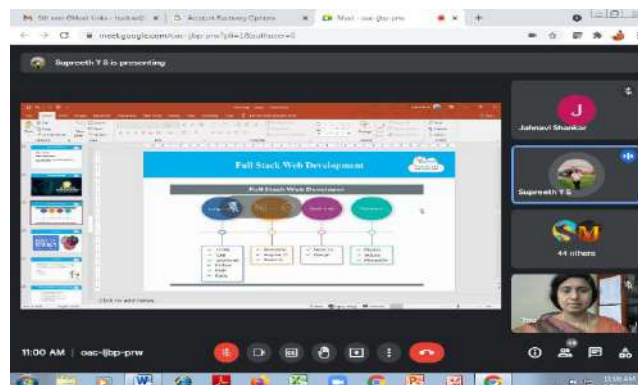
5th sem OMeet Links - ludhard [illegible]
Account Recovery Options
Meet - oac-ijbp-prw

meet.google.com/oac-ijbp-prw?pli=1&authuser=0

Supreeth Y S is presenting

Full Stack Web Development

Full Stack Web Developer

Click to add notes

J
Jahnavi Shankar

Supreeth Y S

44 others

11:00 AM | oac-ijbp-prw